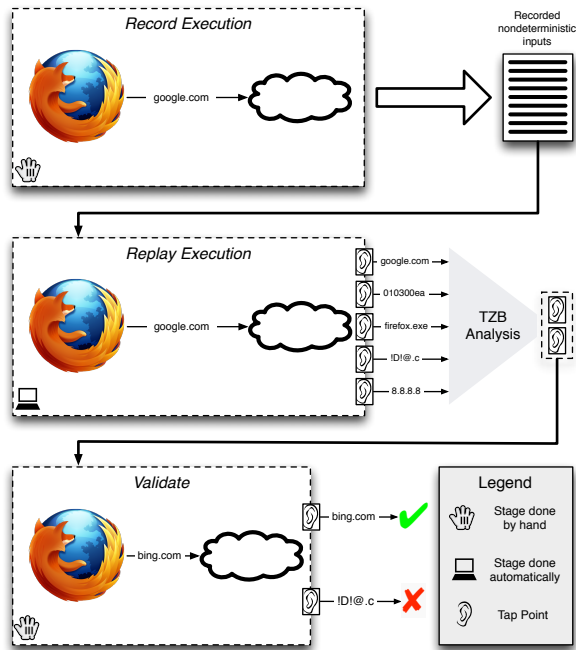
Record Execution

google.com

Recorded nondeterministic inputs

Replay Execution

google.com

google.com

010300ea

firefox.exe

!D!@.c

8.8.8.8

TZB Analysis

Validate

bing.com

bing.com

!D!@.c

Legend

Stage done by hand

Stage done automatically

Tap Point